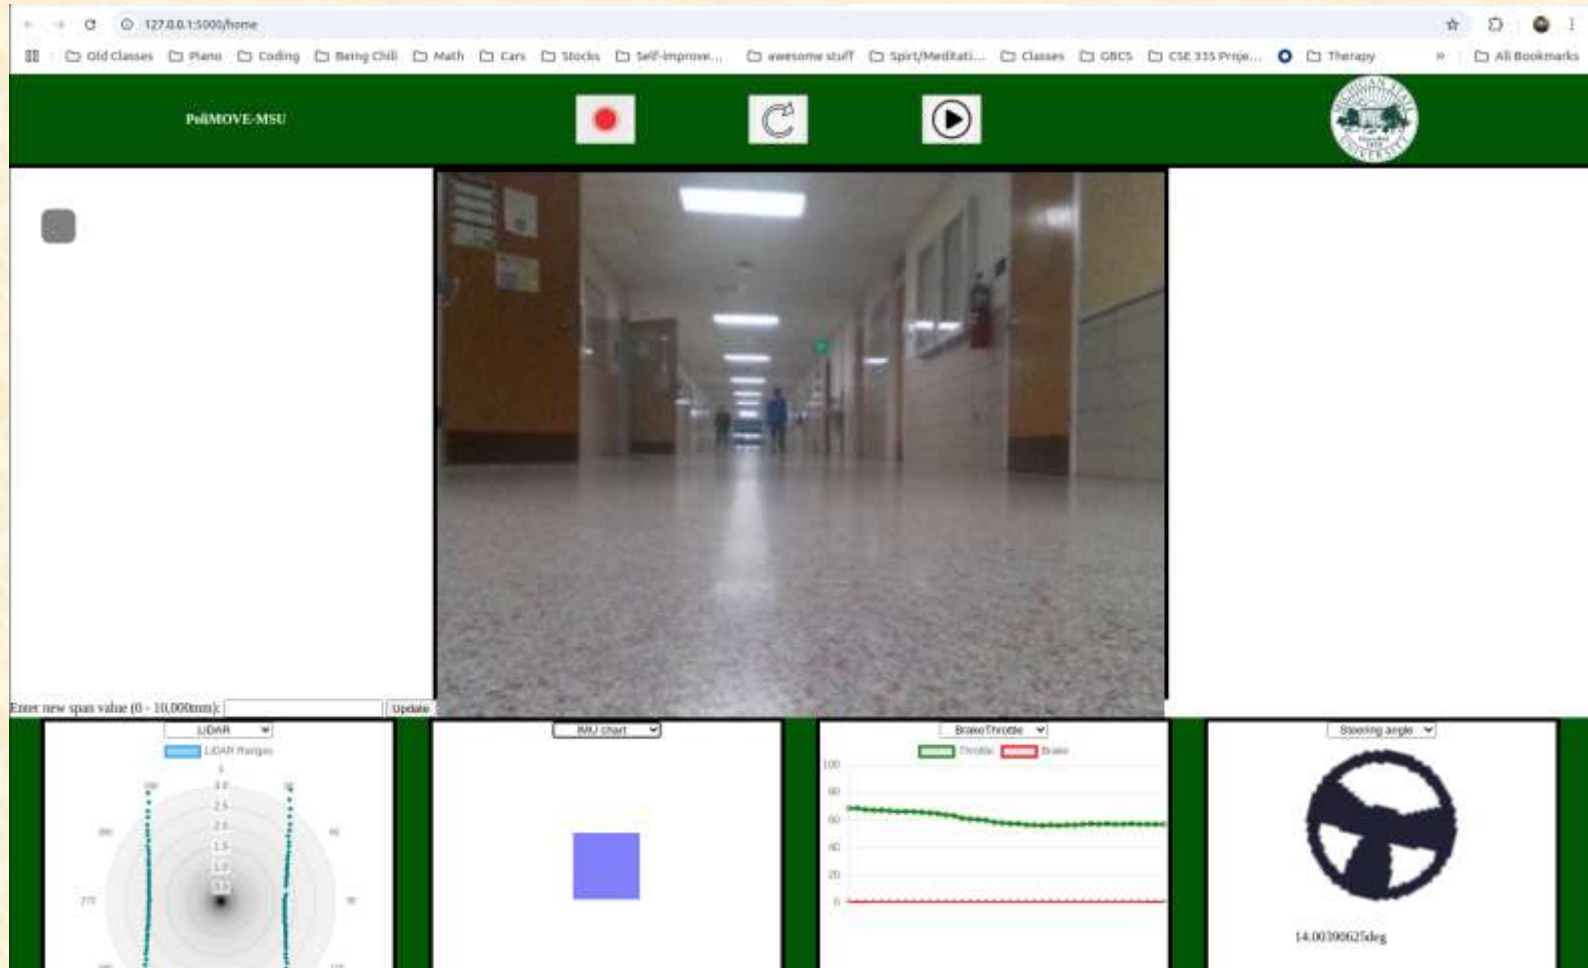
127.0.0.1:5000/home

Old Classes Piano Coding Being Chill Math Cars Stocks Self-improve... awesome stuff Spirt/Meditati... Classes GBCS CSE 335 Proje... Therapy » All Bookmarks

PoliMOVE-MSU

Enter new span value (0 - 10,000mm): Update

LiDAR
LiDAR Ranges
3.0
2.5
2.0
1.5
1.0
0.5

IMU chart

BrakeThrottle
Throttle Brake
100
80
60
40
20
0

Steering angle

14.00390625deg